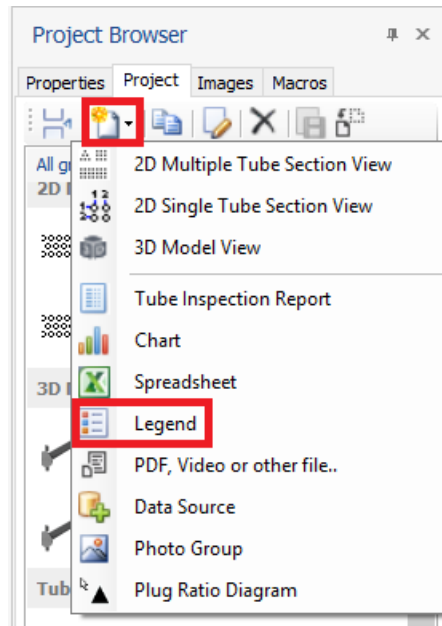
Project Browser

Properties Project Images Macros

All g
2D
3D
Tub

2D Multiple Tube Section View
2D Single Tube Section View
3D Model View
Tube Inspection Report
Chart
Spreadsheet
Legend
PDF, Video or other file..
Data Source
Photo Group
Plug Ratio Diagram